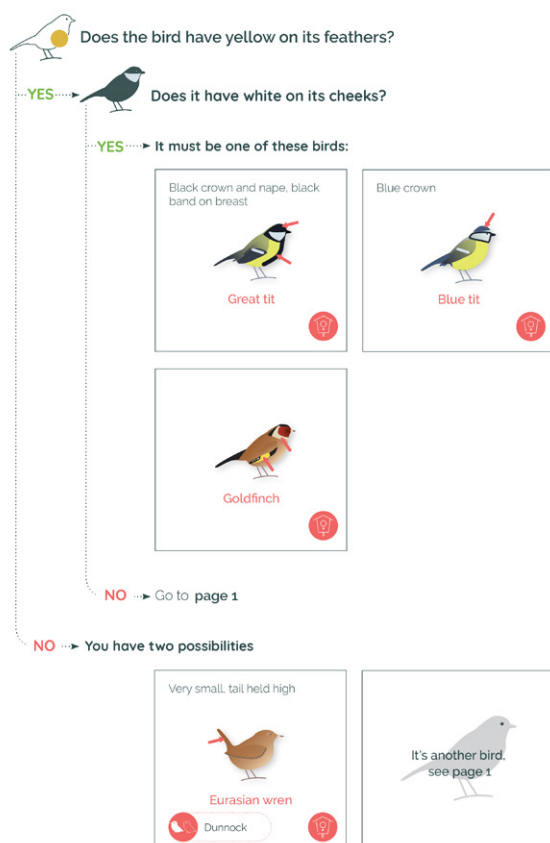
Does the bird have yellow on its feathers?

YES Does it have white on its cheeks?

YES It must be one of these birds:

Black crown and nape, black band on breast

Great tit

Blue crown

Blue tit

Goldfinch

NO Go to page 1

NO You have two possibilities

Very small, tail held high

Eurasian wren

Dunnock

It's another bird, see page 1